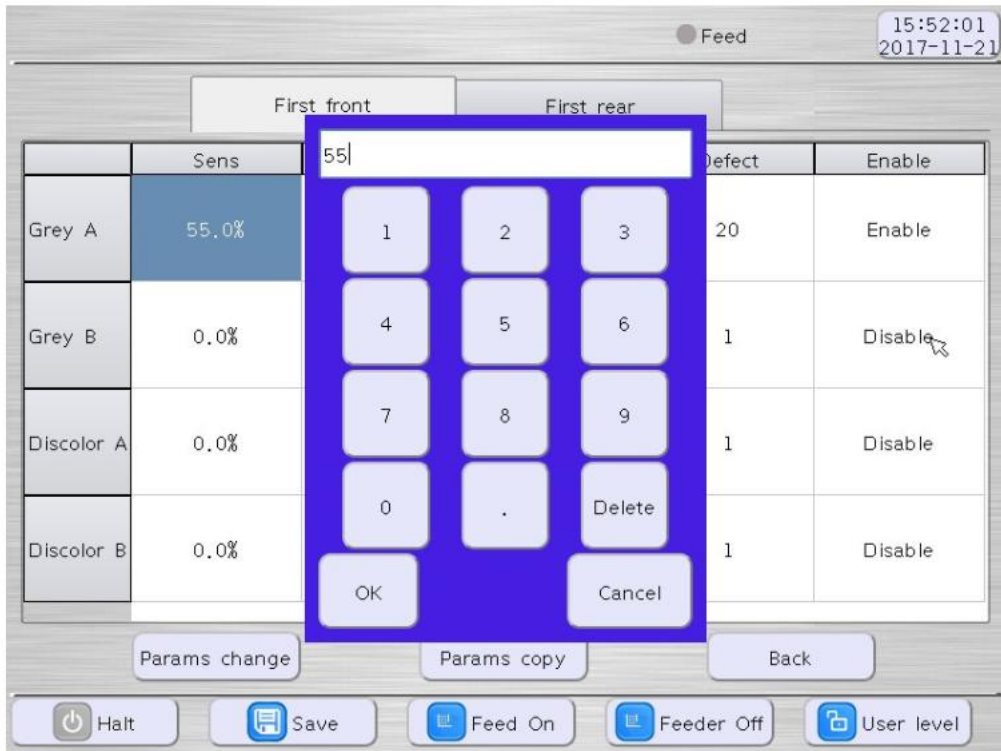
Feed 15:52:01 2017-11-21

First front | First rear

| | Sens | efect | Enable |
|---|---|---|---|
| Grey A | 55.0% | 20 | Enable |
| Grey B | 0.0% | 1 | Disable |
| Discolor A | 0.0% | 1 | Disable |
| Discolor B | 0.0% | 1 | Disable |

55

1 2 3
4 5 6
7 8 9
0 . Delete
OK Cancel

Params change Params copy Back

Halt Save Feed On Feeder Off User level